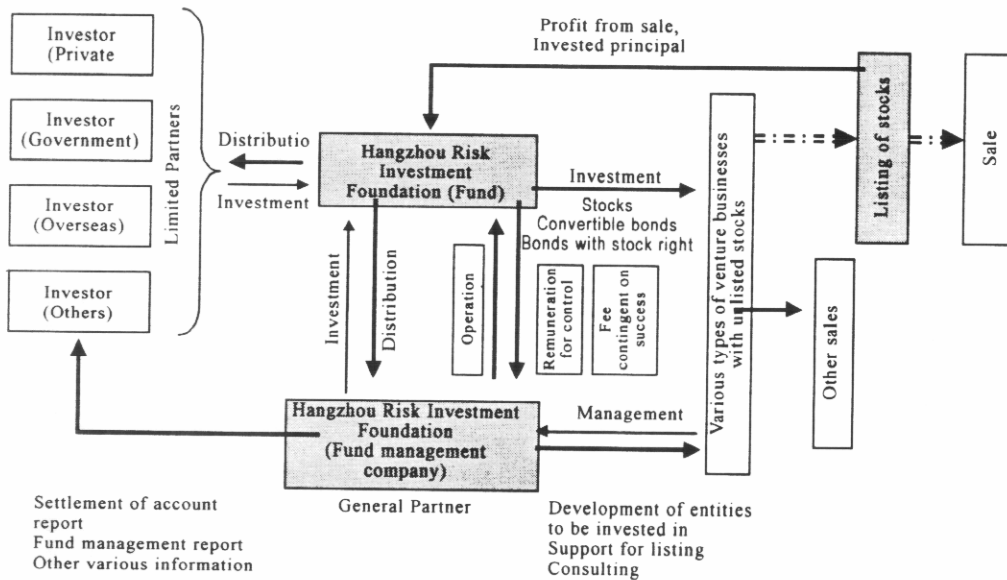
Investor (Private

Investor (Government)

Investor (Overseas)

Investor (Others)

Limited Partners

Distributio

Investment

Profit from sale, Invested principal

Hangzhou Risk Investment Foundation (Fund)

Investment

Stocks
Convertible bonds
Bonds with stock right

Listing of stocks

Sale

Various types of venture businesses with unlisted stocks

Other sales

Investment

Distribution

Operation

Remuneration for control

Fee contingent on success

Hangzhou Risk Investment Foundation (Fund management company)

Management

General Partner

Settlement of account report
Fund management report
Other various information

Development of entities to be invested in
Support for listing
Consulting